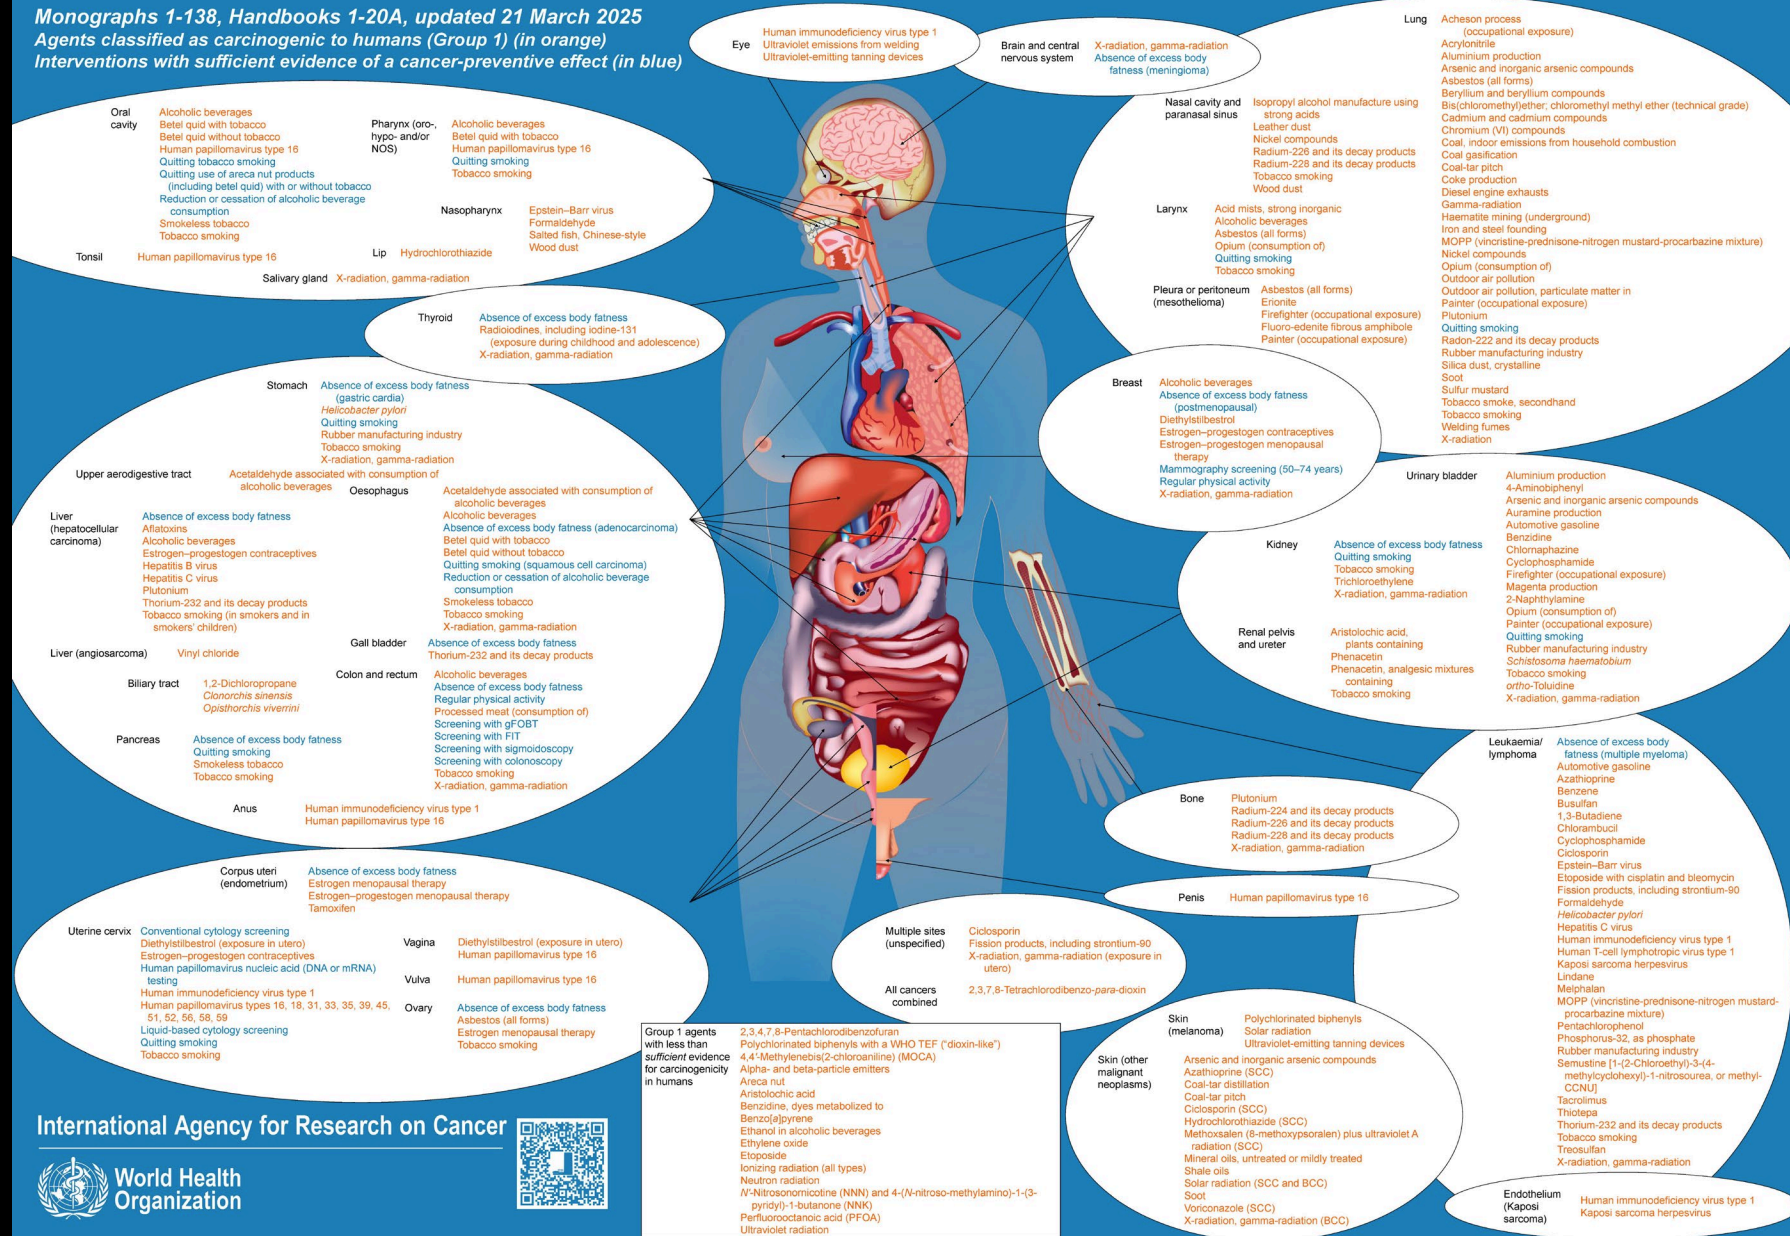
Monographs 1-138, Handbooks 1-20A, updated 21 March 2025
Agents classified as carcinogenic to humans (Group 1) (in orange)
Interventions with sufficient evidence of a cancer-preventive effect (in blue)

Eye
Human immunodeficiency virus type 1
Ultraviolet emissions from welding
Ultraviolet-emitting tanning devices

Brain and central nervous system
X-radiation, gamma-radiation
Absence of excess body fatness (meningioma)

Lung
Acheson process (occupational exposure)
Acrylonitrile
Aluminium production
Arsenic and inorganic arsenic compounds
Asbestos (all forms)
Beryllium and beryllium compounds
Bis(chloromethyl)ether; chloromethyl methyl ether (technical grade)
Cadmium and cadmium compounds
Chromium (VI) compounds
Coal, indoor emissions from household combustion
Coal gasification
Coal-tar pitch
Coke production
Diesel engine exhausts
Gamma-radiation
Haematite mining (underground)
Iron and steel founding
MOPP (vincristine-prednisone-nitrogen mustard-procarbazine mixture)
Nickel compounds
Opium (consumption of)
Outdoor air pollution
Outdoor air pollution, particulate matter in
Painter (occupational exposure)
Plutonium
Quitting smoking
Radon-222 and its decay products
Rubber manufacturing industry
Silica dust, crystalline
Soot
Sulfur mustard
Tobacco smoke, secondhand
Tobacco smoking
Welding fumes
X-radiation

Oral cavity
Alcoholic beverages
Betel quid with tobacco
Betel quid without tobacco
Human papillomavirus type 16
Quitting tobacco smoking
Quitting use of areca nut products (including betel quid) with or without tobacco
Reduction or cessation of alcoholic beverage consumption
Smokeless tobacco
Tobacco smoking

Pharynx (oro-, hypo- and/or NOS)
Alcoholic beverages
Betel quid with tobacco
Human papillomavirus type 16
Quitting smoking
Tobacco smoking

Nasopharynx
Epstein–Barr virus
Formaldehyde
Salted fish, Chinese-style
Wood dust

Tonsil
Human papillomavirus type 16

Lip
Hydrochlorothiazide

Salivary gland
X-radiation, gamma-radiation

Nasal cavity and paranasal sinus
Isopropyl alcohol manufacture using strong acids
Leather dust
Nickel compounds
Radium-226 and its decay products
Radium-228 and its decay products
Tobacco smoking
Wood dust

Larynx
Acid mists, strong inorganic
Alcoholic beverages
Asbestos (all forms)
Opium (consumption of)
Quitting smoking
Tobacco smoking

Pleura or peritoneum (mesothelioma)
Asbestos (all forms)
Erionite
Firefighter (occupational exposure)
Fluoro-edenite fibrous amphibole
Painter (occupational exposure)

Thyroid
Absence of excess body fatness
Radioiodines, including iodine-131 (exposure during childhood and adolescence)
X-radiation, gamma-radiation

Stomach
Absence of excess body fatness (gastric cardia)
Helicobacter pylori
Quitting smoking
Rubber manufacturing industry
Tobacco smoking
X-radiation, gamma-radiation

Breast
Alcoholic beverages
Absence of excess body fatness (postmenopausal)
Diethylstilbestrol
Estrogen–progestogen contraceptives
Estrogen–progestogen menopausal therapy
Mammography screening (50–74 years)
Regular physical activity
X-radiation, gamma-radiation

Upper aerodigestive tract
Acetaldehyde associated with consumption of alcoholic beverages

Oesophagus
Acetaldehyde associated with consumption of alcoholic beverages
Alcoholic beverages
Absence of excess body fatness (adenocarcinoma)
Betel quid with tobacco
Betel quid without tobacco
Quitting smoking (squamous cell carcinoma)
Reduction or cessation of alcoholic beverage consumption
Smokeless tobacco
Tobacco smoking
X-radiation, gamma-radiation

Liver (hepatocellular carcinoma)
Absence of excess body fatness
Aflatoxins
Alcoholic beverages
Estrogen–progestogen contraceptives
Hepatitis B virus
Hepatitis C virus
Plutonium
Thorium-232 and its decay products
Tobacco smoking (in smokers and in smokers' children)

Urinary bladder
Aluminium production
4-Aminobiphenyl
Arsenic and inorganic arsenic compounds
Auramine production
Automotive gasoline
Benzidine
Chlornaphazine
Cyclophosphamide
Firefighter (occupational exposure)
Magenta production
2-Naphthylamine
Opium (consumption of)
Painter (occupational exposure)
Quitting smoking
Rubber manufacturing industry
Schistosoma haematobium
Tobacco smoking
ortho-Toluidine
X-radiation, gamma-radiation

Kidney
Absence of excess body fatness
Quitting smoking
Tobacco smoking
Trichloroethylene
X-radiation, gamma-radiation

Renal pelvis and ureter
Aristolochic acid, plants containing
Phenacetin
Phenacetin, analgesic mixtures containing
Tobacco smoking

Liver (angiosarcoma)
Vinyl chloride

Gall bladder
Absence of excess body fatness
Thorium-232 and its decay products

Biliary tract
1,2-Dichloropropane
Clonorchis sinensis
Opisthorchis viverrini

Colon and rectum
Alcoholic beverages
Absence of excess body fatness
Regular physical activity
Processed meat (consumption of)
Screening with gFOBT
Screening with FIT
Screening with sigmoidoscopy
Screening with colonoscopy
Tobacco smoking
X-radiation, gamma-radiation

Pancreas
Absence of excess body fatness
Quitting smoking
Smokeless tobacco
Tobacco smoking

Anus
Human immunodeficiency virus type 1
Human papillomavirus type 16

Leukaemia/ lymphoma
Absence of excess body fatness (multiple myeloma)
Automotive gasoline
Azathioprine
Benzene
Busulfan
1,3-Butadiene
Chlorambucil
Cyclophosphamide
Ciclosporin
Epstein–Barr virus
Etoposide with cisplatin and bleomycin
Fission products, including strontium-90
Formaldehyde
Helicobacter pylori
Hepatitis C virus
Human immunodeficiency virus type 1
Human T-cell lymphotropic virus type 1
Kaposi sarcoma herpesvirus
Lindane
Melphalan
MOPP (vincristine-prednisone-nitrogen mustard-procarbazine mixture)
Pentachlorophenol
Phosphorus-32, as phosphate
Rubber manufacturing industry
Semustine [1-(2-Chloroethyl)-3-(4-methylcyclohexyl)-1-nitrosourea, or methyl-CCNU]
Tacrolimus
Thiotepa
Thorium-232 and its decay products
Tobacco smoking
Treosulfan
X-radiation, gamma-radiation

Bone
Plutonium
Radium-224 and its decay products
Radium-226 and its decay products
Radium-228 and its decay products
X-radiation, gamma-radiation

Corpus uteri (endometrium)
Absence of excess body fatness
Estrogen menopausal therapy
Estrogen–progestogen menopausal therapy
Tamoxifen

Penis
Human papillomavirus type 16

Uterine cervix
Conventional cytology screening
Diethylstilbestrol (exposure in utero)
Estrogen–progestogen contraceptives
Human papillomavirus nucleic acid (DNA or mRNA) testing
Human immunodeficiency virus type 1
Human papillomavirus types 16, 18, 31, 33, 35, 39, 45, 51, 52, 56, 58, 59
Liquid-based cytology screening
Quitting smoking
Tobacco smoking

Vagina
Diethylstilbestrol (exposure in utero)
Human papillomavirus type 16

Vulva
Human papillomavirus type 16

Ovary
Absence of excess body fatness
Asbestos (all forms)
Estrogen menopausal therapy
Tobacco smoking

Multiple sites (unspecified)
Ciclosporin
Fission products, including strontium-90
X-radiation, gamma-radiation (exposure in utero)

All cancers combined
2,3,7,8-Tetrachlorodibenzo-para-dioxin

Skin (melanoma)
Polychlorinated biphenyls
Solar radiation
Ultraviolet-emitting tanning devices

Skin (other malignant neoplasms)
Arsenic and inorganic arsenic compounds
Azathioprine (SCC)
Coal-tar distillation
Coal-tar pitch
Ciclosporin (SCC)
Hydrochlorothiazide (SCC)
Methoxsalen (8-methoxypsoralen) plus ultraviolet A radiation (SCC)
Mineral oils, untreated or mildly treated
Shale oils
Solar radiation (SCC and BCC)
Soot
Voriconazole (SCC)
X-radiation, gamma-radiation (BCC)

Group 1 agents with less than sufficient evidence for carcinogenicity in humans
2,3,4,7,8-Pentachlorodibenzofuran
Polychlorinated biphenyls with a WHO TEF ("dioxin-like")
4,4'-Methylenebis(2-chloroaniline) (MOCA)
Alpha- and beta-particle emitters
Areca nut
Aristolochic acid
Benzidine, dyes metabolized to
Benzo[a]pyrene
Ethanol in alcoholic beverages
Ethylene oxide
Etoposide
Ionizing radiation (all types)
Neutron radiation
N'-Nitrosonornicotine (NNN) and 4-(N-nitroso-methylamino)-1-(3-pyridyl)-1-butanone (NNK)
Perfluorooctanoic acid (PFOA)
Ultraviolet radiation

Endothelium (Kaposi sarcoma)
Human immunodeficiency virus type 1
Kaposi sarcoma herpesvirus

International Agency for Research on Cancer
World Health Organization